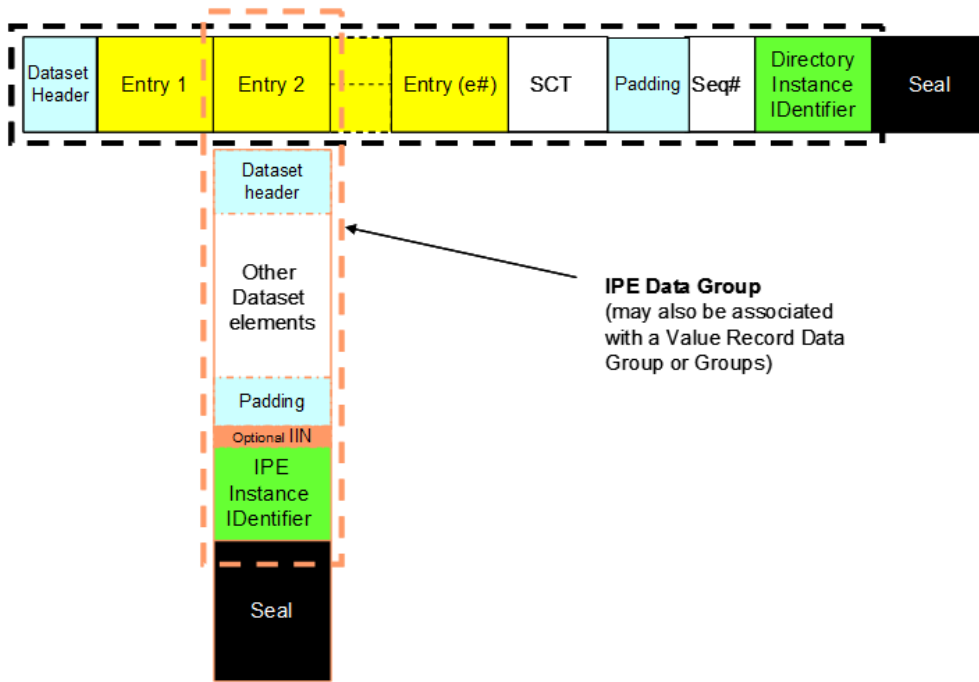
Dataset Header

Entry 1

Entry 2

Entry (e#)

SCT

Padding

Seq#

Directory Instance IDentifier

Seal

Dataset header

Other Dataset elements

Padding

Optional IIN

IPE Instance IDentifier

Seal

**IPE Data Group**
(may also be associated with a Value Record Data Group or Groups)